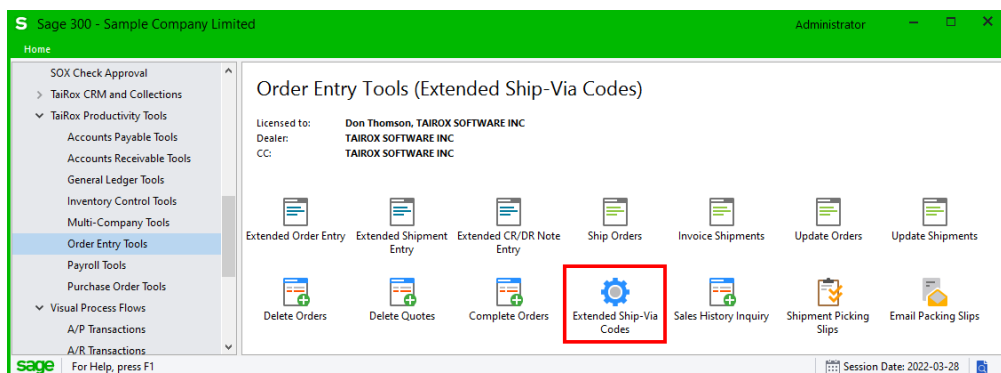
S Sage 300 - Sample Company Limited
Administrator
Home

SOX Check Approval
TaiRox CRM and Collections
TaiRox Productivity Tools
Accounts Payable Tools
Accounts Receivable Tools
General Ledger Tools
Inventory Control Tools
Multi-Company Tools
Order Entry Tools
Payroll Tools
Purchase Order Tools
Visual Process Flows
A/P Transactions
A/R Transactions

Order Entry Tools (Extended Ship-Via Codes)

Licensed to: Don Thomson, TAIROX SOFTWARE INC
Dealer: TAIROX SOFTWARE INC
CC: TAIROX SOFTWARE INC

Extended Order Entry
Extended Shipment Entry
Extended CR/DR Note Entry
Ship Orders
Invoice Shipments
Update Orders
Update Shipments
Delete Orders
Delete Quotes
Complete Orders
Extended Ship-Via Codes
Sales History Inquiry
Shipment Picking Slips
Email Packing Slips

sage For Help, press F1
Session Date: 2022-03-28